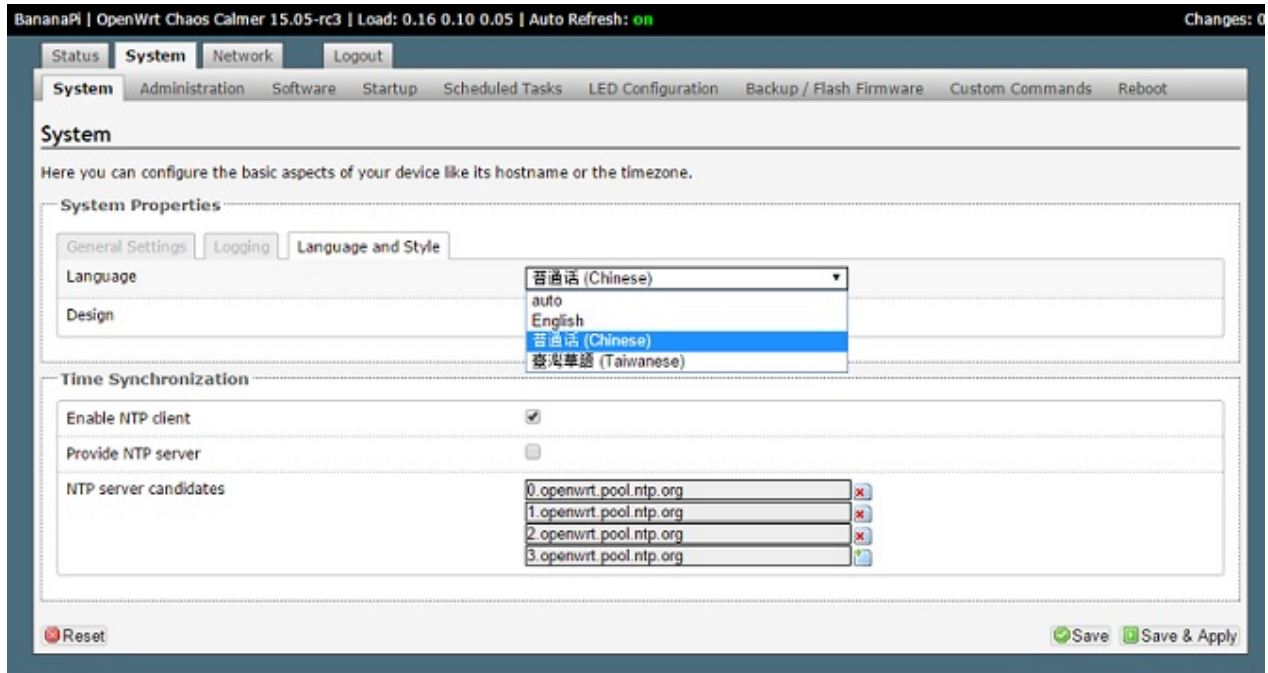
BananaPi | OpenWrt Chaos Calmer 15.05-rc3 | Load: 0.16 0.10 0.05 | Auto Refresh: on

Changes: 0

Status System Network Logout

System Administration Software Startup Scheduled Tasks LED Configuration Backup / Flash Firmware Custom Commands Reboot

System

Here you can configure the basic aspects of your device like its hostname or the timezone.

System Properties

General Settings Logging Language and Style

Language 普通话 (Chinese)

auto
English
普通话 (Chinese)
臺灣華語 (Taiwanese)

Design

Time Synchronization

Enable NTP client

Provide NTP server

NTP server candidates

0.openwrt.pool.ntp.org
1.openwrt.pool.ntp.org
2.openwrt.pool.ntp.org
3.openwrt.pool.ntp.org

Reset

Save Save & Apply